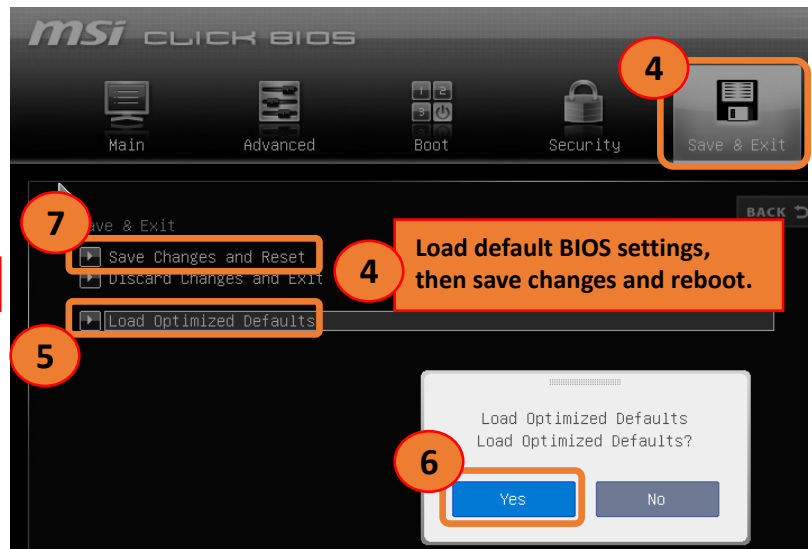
msi CLICK BIOS

Main
Advanced
Boot
Security
Save & Exit

4

BACK

7
ave & Exit
Save Changes and Reset
Discard Changes and Exit

4
Load default BIOS settings, then save changes and reboot.

Load Optimized Defaults
5

Load Optimized Defaults
Load Optimized Defaults?

6
Yes
No